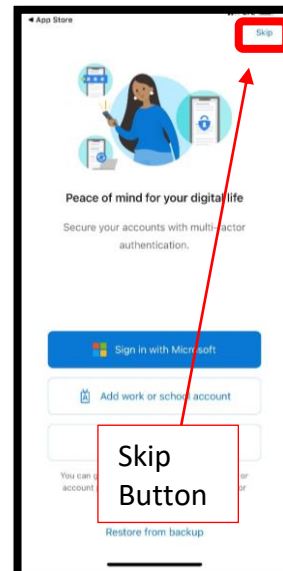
◂ App Store

Skip

Peace of mind for your digital life

Secure your accounts with multi-factor authentication.

Sign in with Microsoft

Add work or school account

You can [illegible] or account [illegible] or

Skip Button

Restore from backup